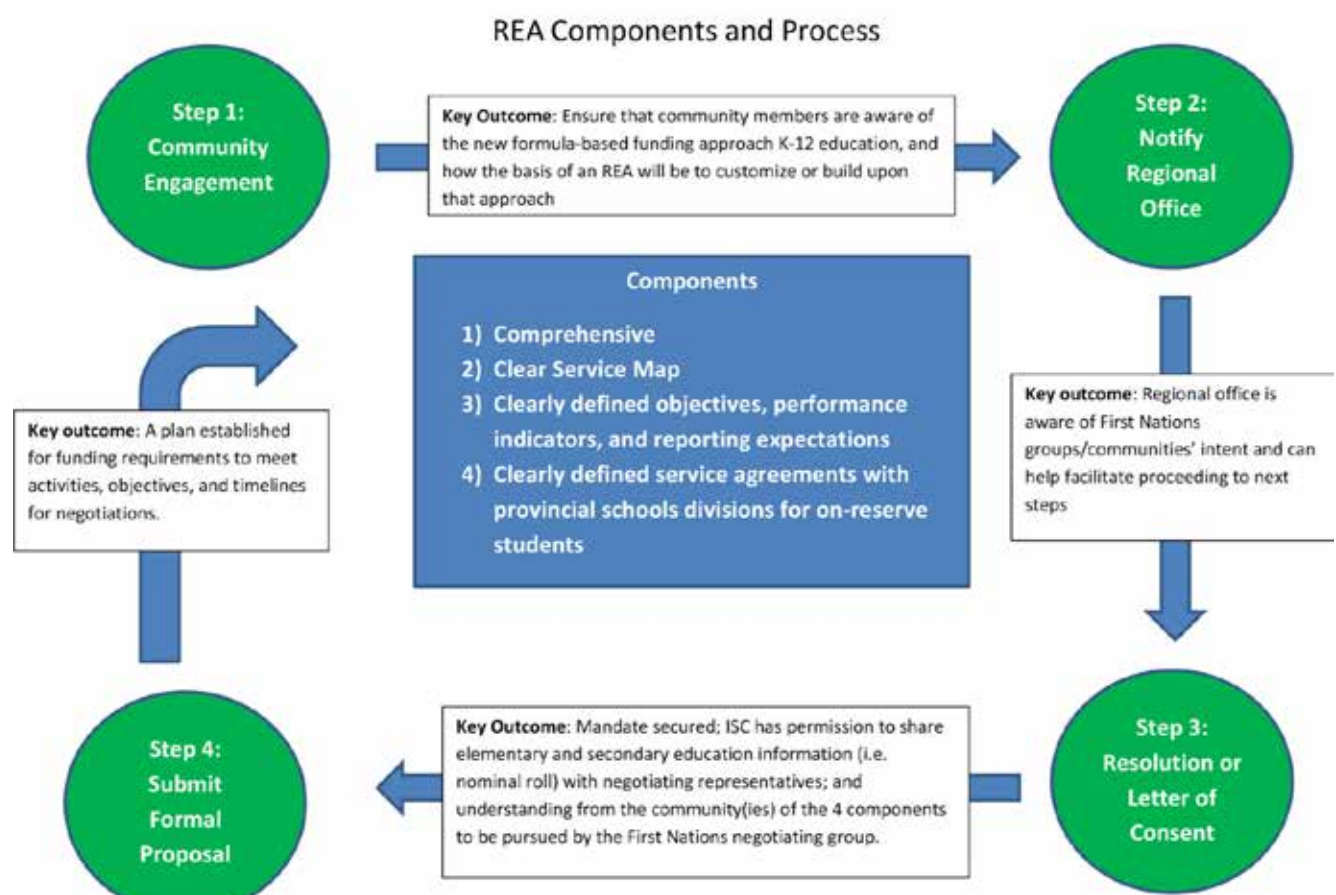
REA Components and Process

Step 1: Community Engagement

Key Outcome: Ensure that community members are aware of the new formula-based funding approach K-12 education, and how the basis of an REA will be to customize or build upon that approach

Step 2: Notify Regional Office

Components

1) Comprehensive
2) Clear Service Map
3) Clearly defined objectives, performance indicators, and reporting expectations
4) Clearly defined service agreements with provincial schools divisions for on-reserve students

Key outcome: A plan established for funding requirements to meet activities, objectives, and timelines for negotiations.

Key outcome: Regional office is aware of First Nations groups/communities' intent and can help facilitate proceeding to next steps

Step 4: Submit Formal Proposal

Key Outcome: Mandate secured; ISC has permission to share elementary and secondary education information (i.e. nominal roll) with negotiating representatives; and understanding from the community(ies) of the 4 components to be pursued by the First Nations negotiating group.

Step 3: Resolution or Letter of Consent